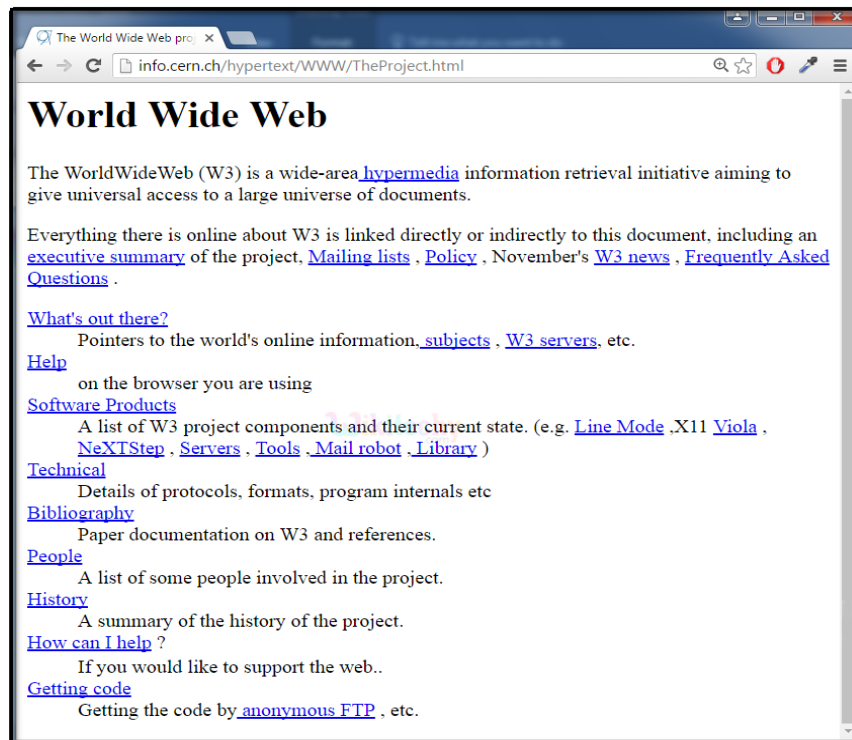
The World Wide Web pro ×

info.cern.ch/hypertext/WWW/TheProject.html

World Wide Web

The WorldWideWeb (W3) is a wide-area hypermedia information retrieval initiative aiming to give universal access to a large universe of documents.

Everything there is online about W3 is linked directly or indirectly to this document, including an executive summary of the project, Mailing lists , Policy , November's W3 news , Frequently Asked Questions .

What's out there?
Pointers to the world's online information, subjects , W3 servers, etc.
Help
on the browser you are using
Software Products
A list of W3 project components and their current state. (e.g. Line Mode ,X11 Viola , NeXTStep , Servers , Tools , Mail robot , Library )
Technical
Details of protocols, formats, program internals etc
Bibliography
Paper documentation on W3 and references.
People
A list of some people involved in the project.
History
A summary of the history of the project.
How can I help ?
If you would like to support the web..
Getting code
Getting the code by anonymous FTP , etc.